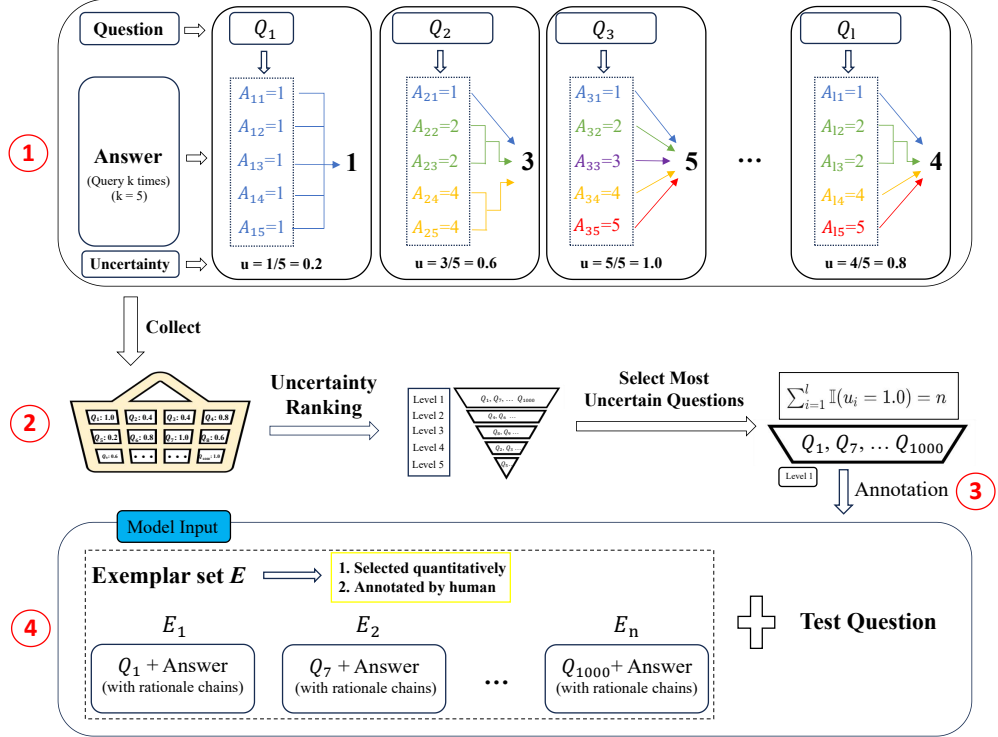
Question

$Q_1$

$Q_2$

$Q_3$

$Q_l$

①

Answer
(Query k times)
(k = 5)

$A_{11}=1$
$A_{12}=1$
$A_{13}=1$
$A_{14}=1$
$A_{15}=1$

1

$A_{21}=1$
$A_{22}=2$
$A_{23}=2$
$A_{24}=4$
$A_{25}=4$

3

$A_{31}=1$
$A_{32}=2$
$A_{33}=3$
$A_{34}=4$
$A_{35}=5$

5

…

$A_{l1}=1$
$A_{l2}=2$
$A_{l3}=2$
$A_{l4}=4$
$A_{l5}=5$

4

Uncertainty

u = 1/5 = 0.2

u = 3/5 = 0.6

u = 5/5 = 1.0

u = 4/5 = 0.8

Collect

②

$Q_1$: 1.0 $Q_2$: 0.4 $Q_3$: 0.4 $Q_4$: 0.8
$Q_5$: 0.2 $Q_6$: 0.8 $Q_7$: 1.0 $Q_8$: 0.6
$Q_9$: 0.6 • • • • • • $Q_{1000}$: 1.0

Uncertainty Ranking

Level 1
Level 2
Level 3
Level 4
Level 5

$Q_1, Q_7, \dots Q_{1000}$
$Q_4, Q_6$ …
$Q_8, Q_9$ …
$Q_2, Q_3$ …
$Q_5$ …

Select Most Uncertain Questions

$\sum_{i=1}^{l} \mathbb{I}(u_i = 1.0) = n$

$Q_1, Q_7, \dots Q_{1000}$

Level 1

Annotation ③

Model Input

④

Exemplar set $E$

1. Selected quantitatively
2. Annotated by human

$E_1$

$E_2$

$E_n$

$Q_1$ + Answer
(with rationale chains)

$Q_7$ + Answer
(with rationale chains)

…

$Q_{1000}$+ Answer
(with rationale chains)

Test Question